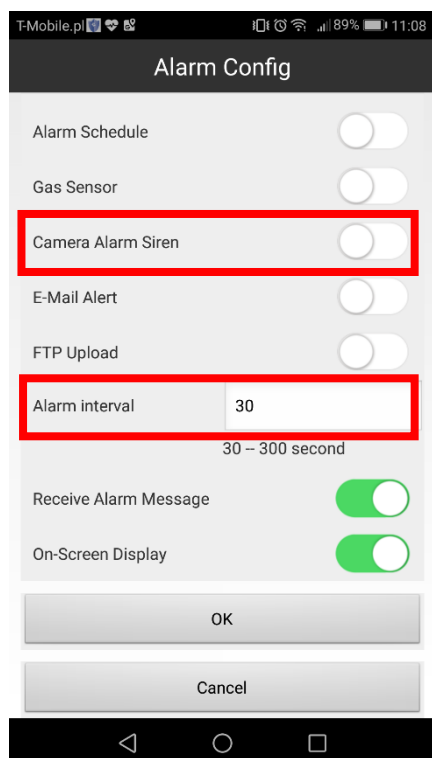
T-Mobile.pl 89% 11:08

Alarm Config

Alarm Schedule

Gas Sensor

Camera Alarm Siren

E-Mail Alert

FTP Upload

Alarm interval 30

30 -- 300 second

Receive Alarm Message

On-Screen Display

OK

Cancel